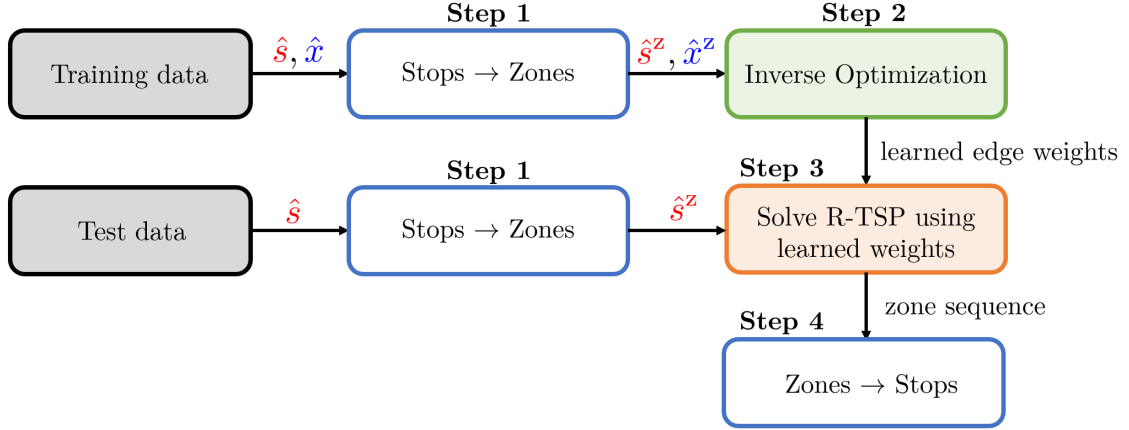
Training data

$\hat{s}, \hat{x}$

Step 1

Stops $\rightarrow$ Zones

$\hat{s}^{\mathbf{z}}, \hat{x}^{\mathbf{z}}$

Step 2

Inverse Optimization

learned edge weights

Test data

$\hat{s}$

Step 1

Stops $\rightarrow$ Zones

$\hat{s}^{\mathbf{z}}$

Step 3

Solve R-TSP using learned weights

zone sequence

Step 4

Zones $\rightarrow$ Stops